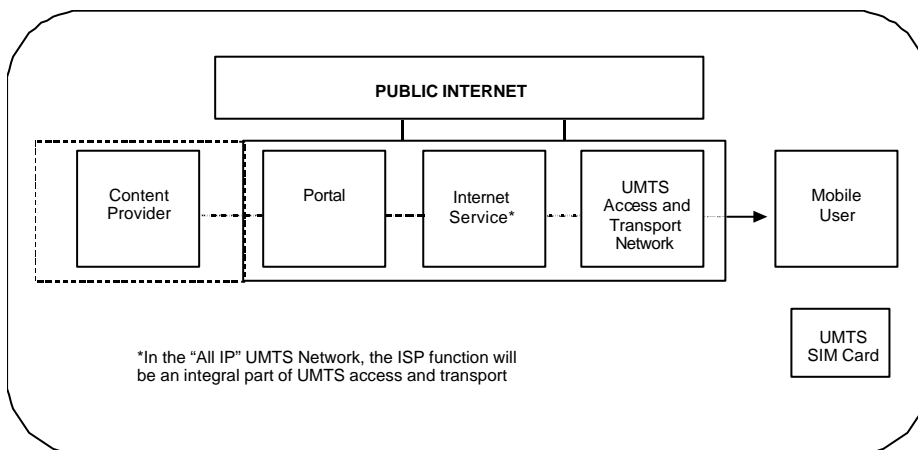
PUBLIC INTERNET

Content Provider

Portal

Internet Service*

UMTS Access and Transport Network

Mobile User

UMTS SIM Card

*In the "All IP" UMTS Network, the ISP function will be an integral part of UMTS access and transport